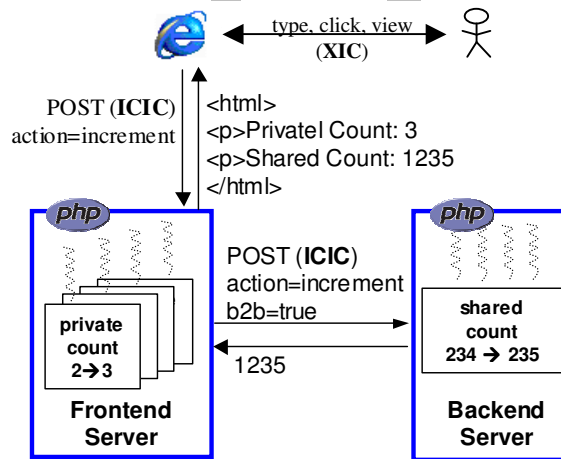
type, click, view
(**XIC**)

POST (**ICIC**)
action=increment

<html>
<p>PrivateI Count: 3
<p>Shared Count: 1235
</html>

php

php

POST (**ICIC**)
action=increment
b2b=true

1235

**private count $2 \rightarrow 3$**

**shared count $234 \rightarrow 235$**

**Frontend Server**

**Backend Server**